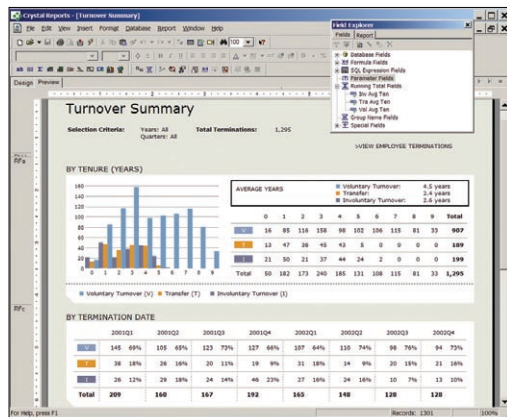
Crystal Reports - [Turnover Summary]

File Edit View Insert Format Database Report Window Help

Field Explorer

Fields Report

Database Fields
Formula Fields
SQL Expression Fields
Parameter Fields
Running Total Fields
Inv Avg Ten
Tra Avg Ten
Vol Avg Ten
Group Name Fields
Special Fields

Design Preview

Turnover Summary

Selection Criteria: Years: All Quarters: All Total Terminations: 1,295

>VIEW EMPLOYEE TERMINATIONS

RFa

BY TENURE (YEARS)

AVERAGE YEARS
Voluntary Turnover: 4.5 years
Transfer: 2.4 years
Involuntary Turnover: 2.6 years

| | 0 | 1 | 2 | 3 | 4 | 5 | 6 | 7 | 8 | 9 | Total |
|---|---|---|---|---|---|---|---|---|---|---|---|
| V | 16 | 85 | 116 | 158 | 98 | 102 | 106 | 115 | 81 | 33 | 907 |
| T | 13 | 47 | 36 | 45 | 43 | 5 | 0 | 0 | 0 | 0 | 189 |
| I | 21 | 50 | 21 | 37 | 44 | 24 | 2 | 0 | 0 | 0 | 199 |
| Total | 50 | 182 | 173 | 240 | 185 | 131 | 108 | 115 | 81 | 33 | 1,295 |

160 140 120 100 80 60 40 20 0
0 1 2 3 4 5 6 7 8 9

Voluntary Turnover (V) Transfer (T) Involuntary Turnover (I)

RFc

BY TERMINATION DATE

| | 2001Q1 | | 2001Q2 | | 2001Q3 | | 2001Q4 | | 2002Q1 | | 2002Q2 | | 2002Q3 | | 2002Q4 | |
|---|---|---|---|---|---|---|---|---|---|---|---|---|---|---|---|---|
| V | 145 | 69% | 105 | 65% | 123 | 73% | 127 | 66% | 107 | 64% | 110 | 74% | 98 | 76% | 94 | 73% |
| T | 38 | 18% | 26 | 16% | 20 | 11% | 19 | 9% | 31 | 18% | 14 | 9% | 20 | 15% | 21 | 16% |
| I | 26 | 12% | 29 | 18% | 24 | 14% | 46 | 23% | 27 | 16% | 24 | 16% | 10 | 7% | 13 | 10% |
| Total | 209 | | 160 | | 167 | | 192 | | 165 | | 148 | | 128 | | 128 | |

For Help, press F1 Records: 1301 100%